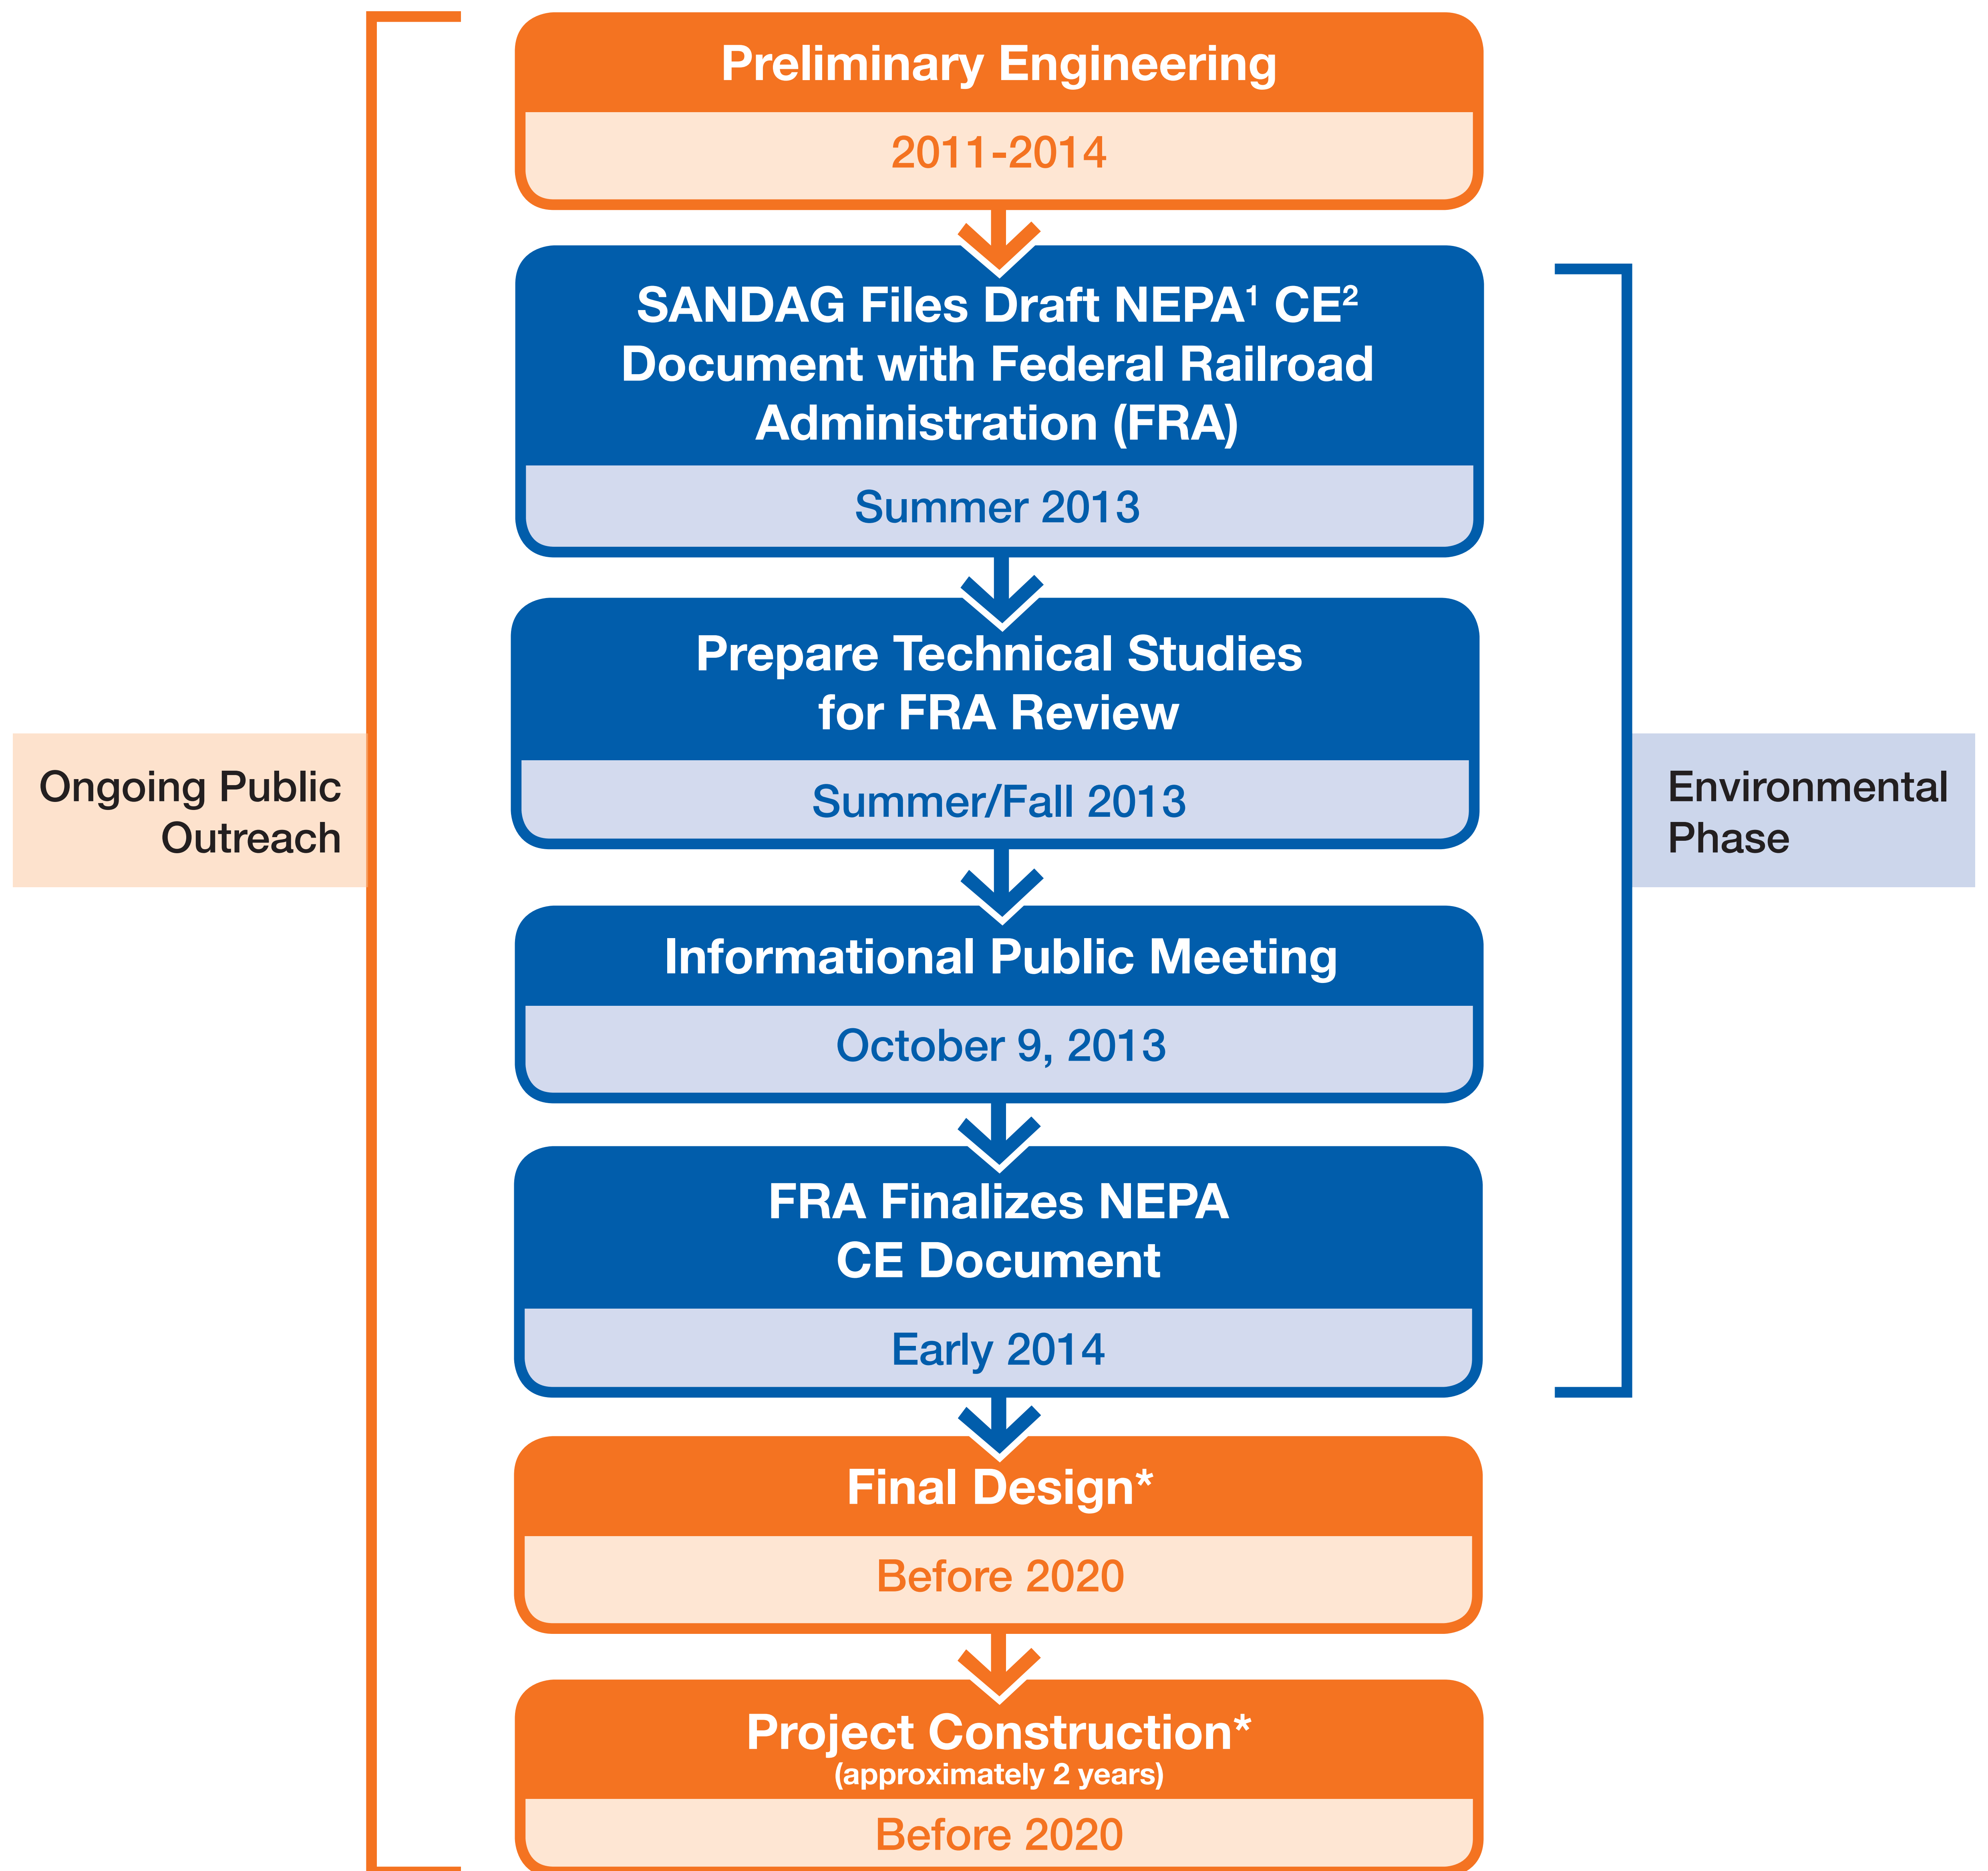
Ongoing Public Outreach

Preliminary Engineering
2011-2014

SANDAG Files Draft NEPA$^1$ CE$^2$ Document with Federal Railroad Administration (FRA)
Summer 2013

Prepare Technical Studies for FRA Review
Summer/Fall 2013

Informational Public Meeting
October 9, 2013

FRA Finalizes NEPA CE Document
Early 2014

Final Design*
Before 2020

Project Construction*
(approximately 2 years)
Before 2020

Environmental Phase